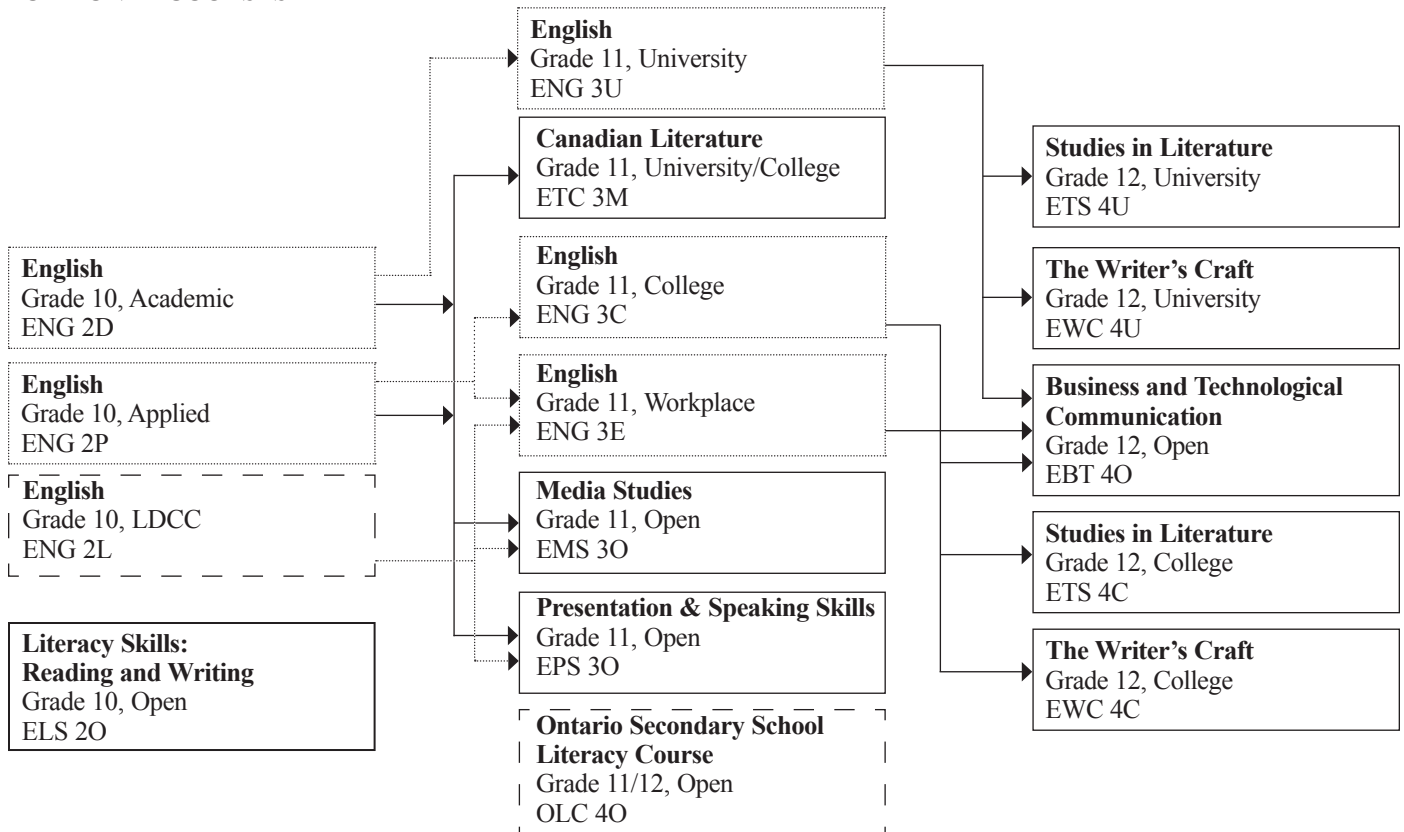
English
Grade 10, Academic
ENG 2D

English
Grade 10, Applied
ENG 2P

English
Grade 10, LDCC
ENG 2L

Literacy Skills: Reading and Writing
Grade 10, Open
ELS 2O

English
Grade 11, University
ENG 3U

Canadian Literature
Grade 11, University/College
ETC 3M

English
Grade 11, College
ENG 3C

English
Grade 11, Workplace
ENG 3E

Media Studies
Grade 11, Open
EMS 3O

Presentation & Speaking Skills
Grade 11, Open
EPS 3O

Ontario Secondary School Literacy Course
Grade 11/12, Open
OLC 4O

Studies in Literature
Grade 12, University
ETS 4U

The Writer's Craft
Grade 12, University
EWC 4U

Business and Technological Communication
Grade 12, Open
EBT 4O

Studies in Literature
Grade 12, College
ETS 4C

The Writer's Craft
Grade 12, College
EWC 4C